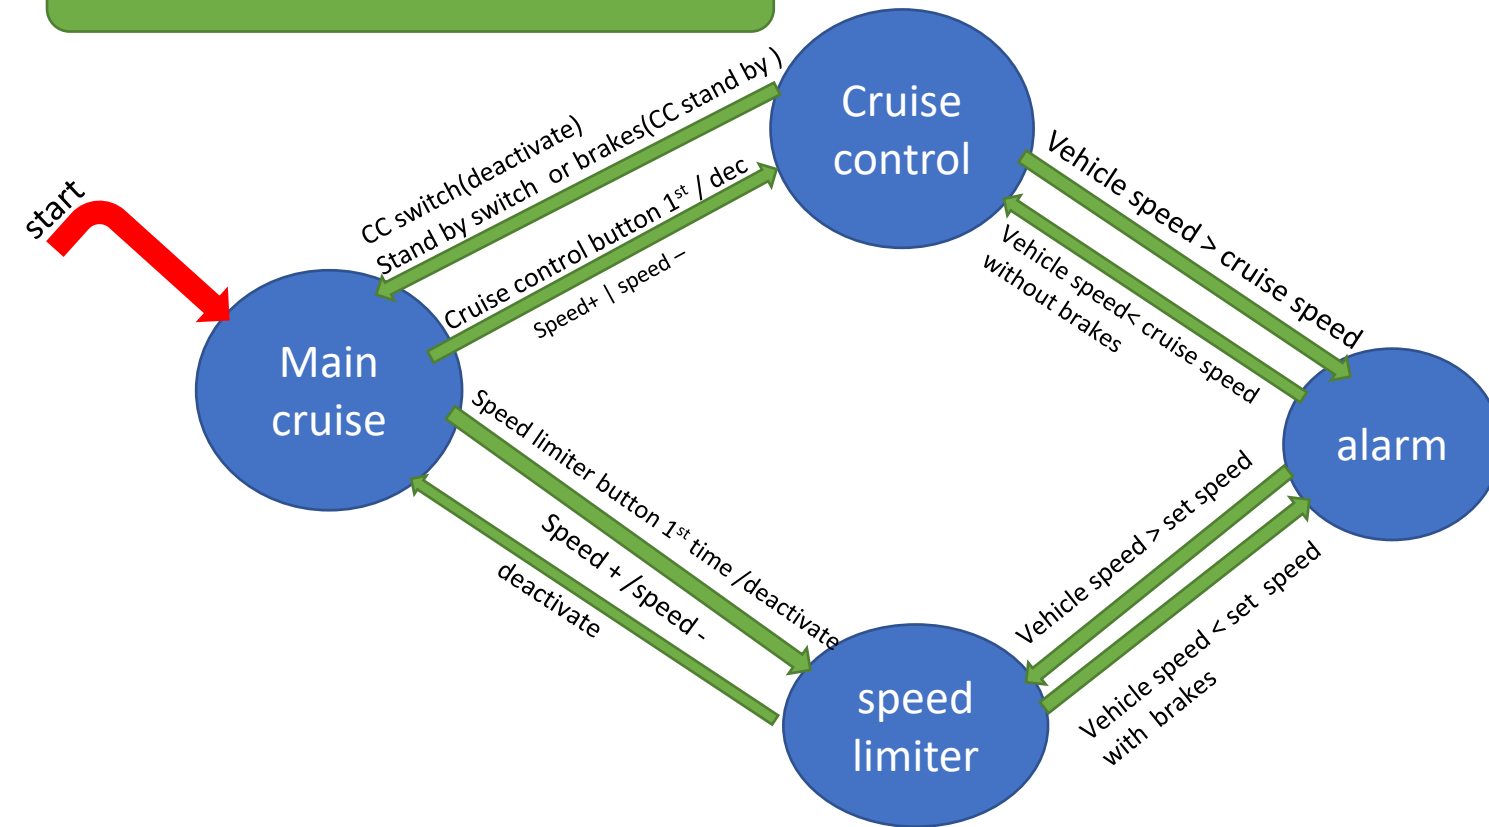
start

Cruise control

Main cruise

alarm

speed limiter

CC switch(deactivate)
Stand by switch or brakes(CC stand by )

Cruise control button $1^{st}$ / dec
Speed+ | speed –

Vehicle speed > cruise speed

Vehicle speed< cruise speed
without brakes

Speed limiter button $1^{st}$ time /deactivate

Speed + /speed -
deactivate

Vehicle speed > set speed

Vehicle speed < set speed
with brakes